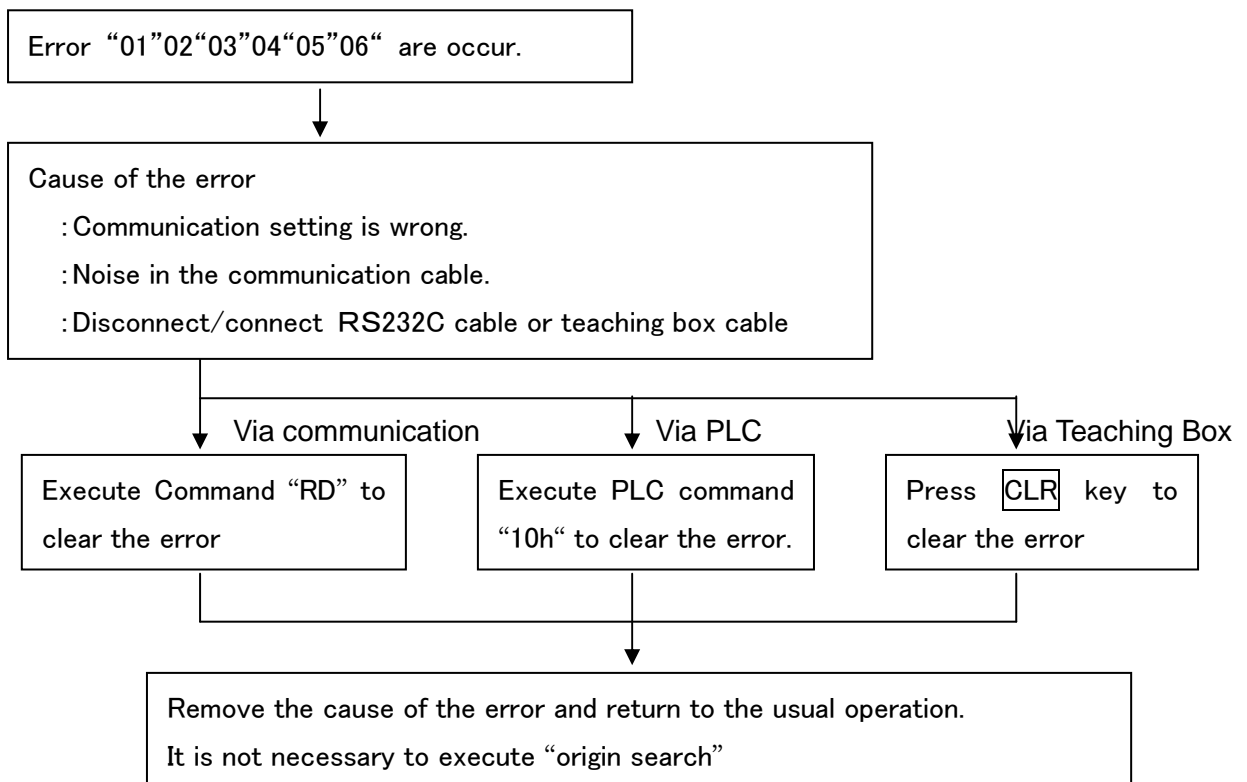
Error “01”02“03”04“05”06“ are occur.

Cause of the error

:Communication setting is wrong.

:Noise in the communication cable.

:Disconnect/connect RS232C cable or teaching box cable

Via communication

Via PLC

Via Teaching Box

Execute Command “RD” to clear the error

Execute PLC command “10h“ to clear the error.

Press CLR key to clear the error

Remove the cause of the error and return to the usual operation.

It is not necessary to execute “origin search”